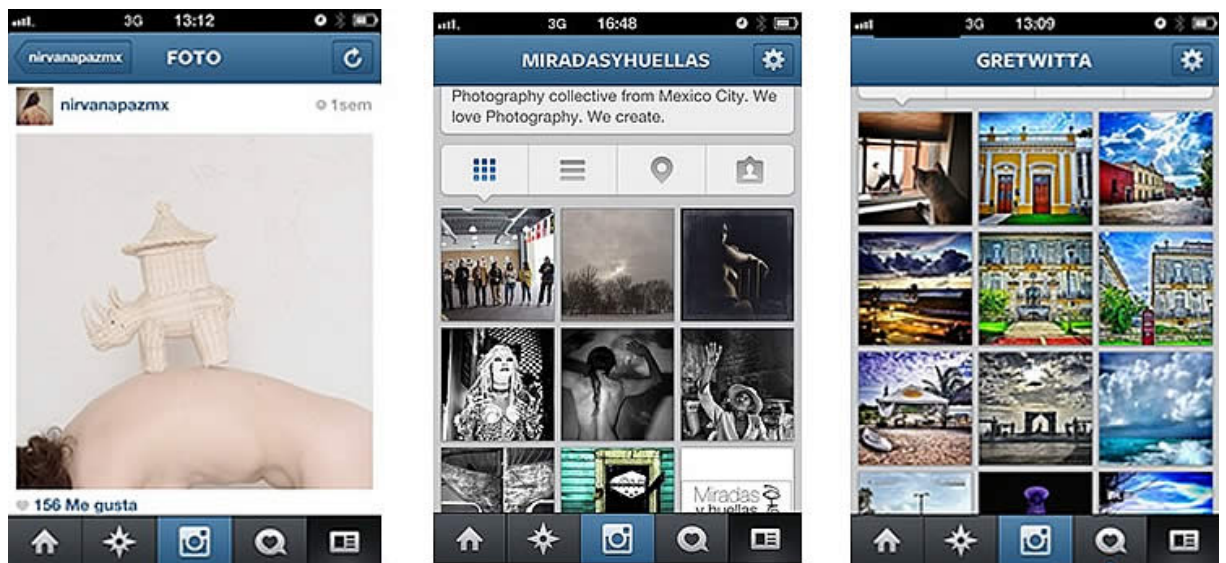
3G 13:12

nirvanapazmx FOTO

nirvanapazmx 1sem

156 Me gusta

3G 16:48

MIRADASYHUELLAS

Photography collective from Mexico City. We love Photography. We create.

Miradas y huellas

3G 13:09

GRETWITTA